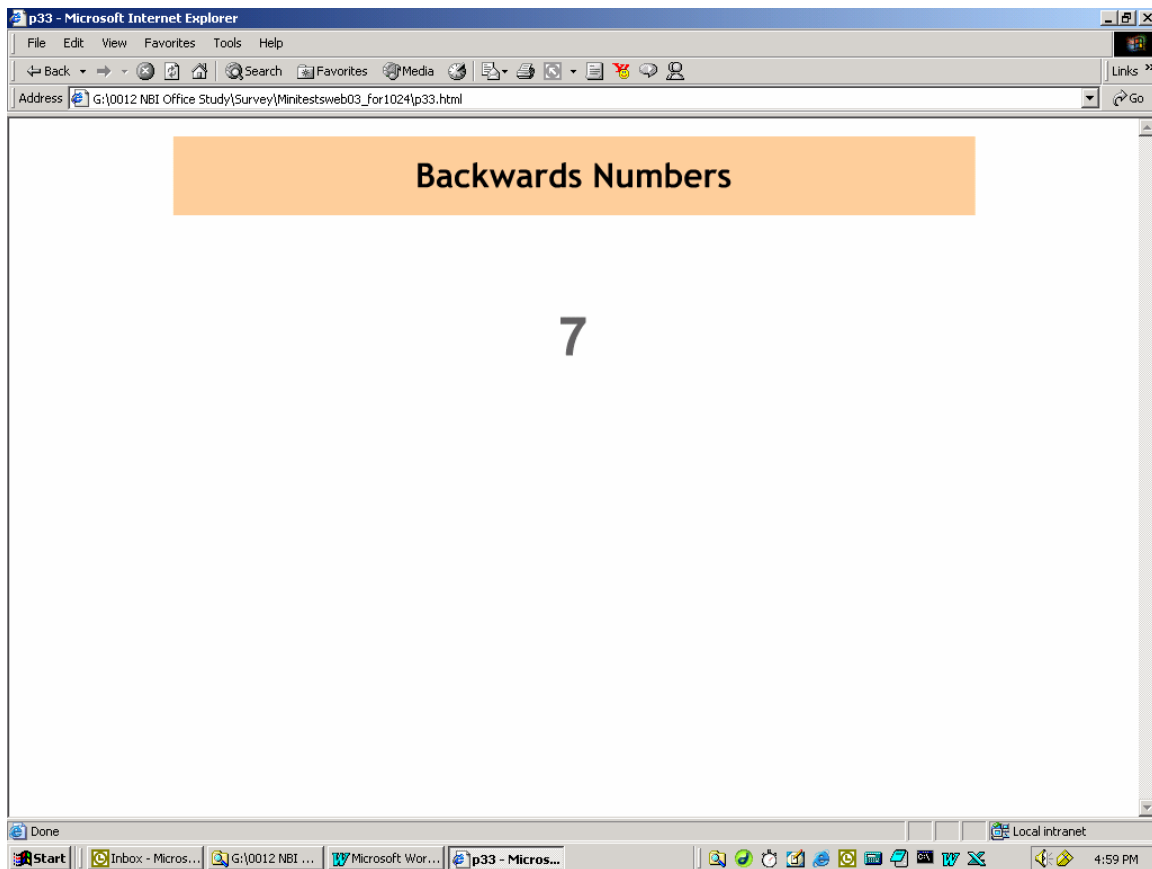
p33 - Microsoft Internet Explorer

File Edit View Favorites Tools Help

Back Search Favorites Media

Links »

Address G:\0012 NBI Office Study\Survey\Minitestsweb03_for1024\p33.html

Go

Backwards Numbers

7

Done

Local intranet

Start Inbox - Micros... G:\0012 NBI ... Microsoft Wor... p33 - Micros...

4:59 PM